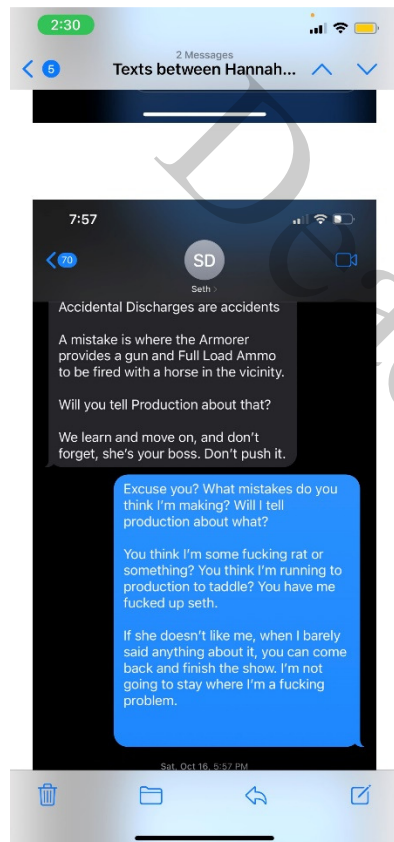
2:30

2 Messages

5

Texts between Hannah...

7:57

70

SD

Seth

Accidental Discharges are accidents

A mistake is where the Armorer provides a gun and Full Load Ammo to be fired with a horse in the vicinity.

Will you tell Production about that?

We learn and move on, and don't forget, she's your boss. Don't push it.

Excuse you? What mistakes do you think I'm making? Will I tell production about what?

You think I'm some fucking rat or something? You think I'm running to production to taddle? You have me fucked up seth.

If she doesn't like me, when I barely said anything about it, you can come back and finish the show. I'm not going to stay where I'm a fucking problem.

Sat, Oct 16, 5:57 PM